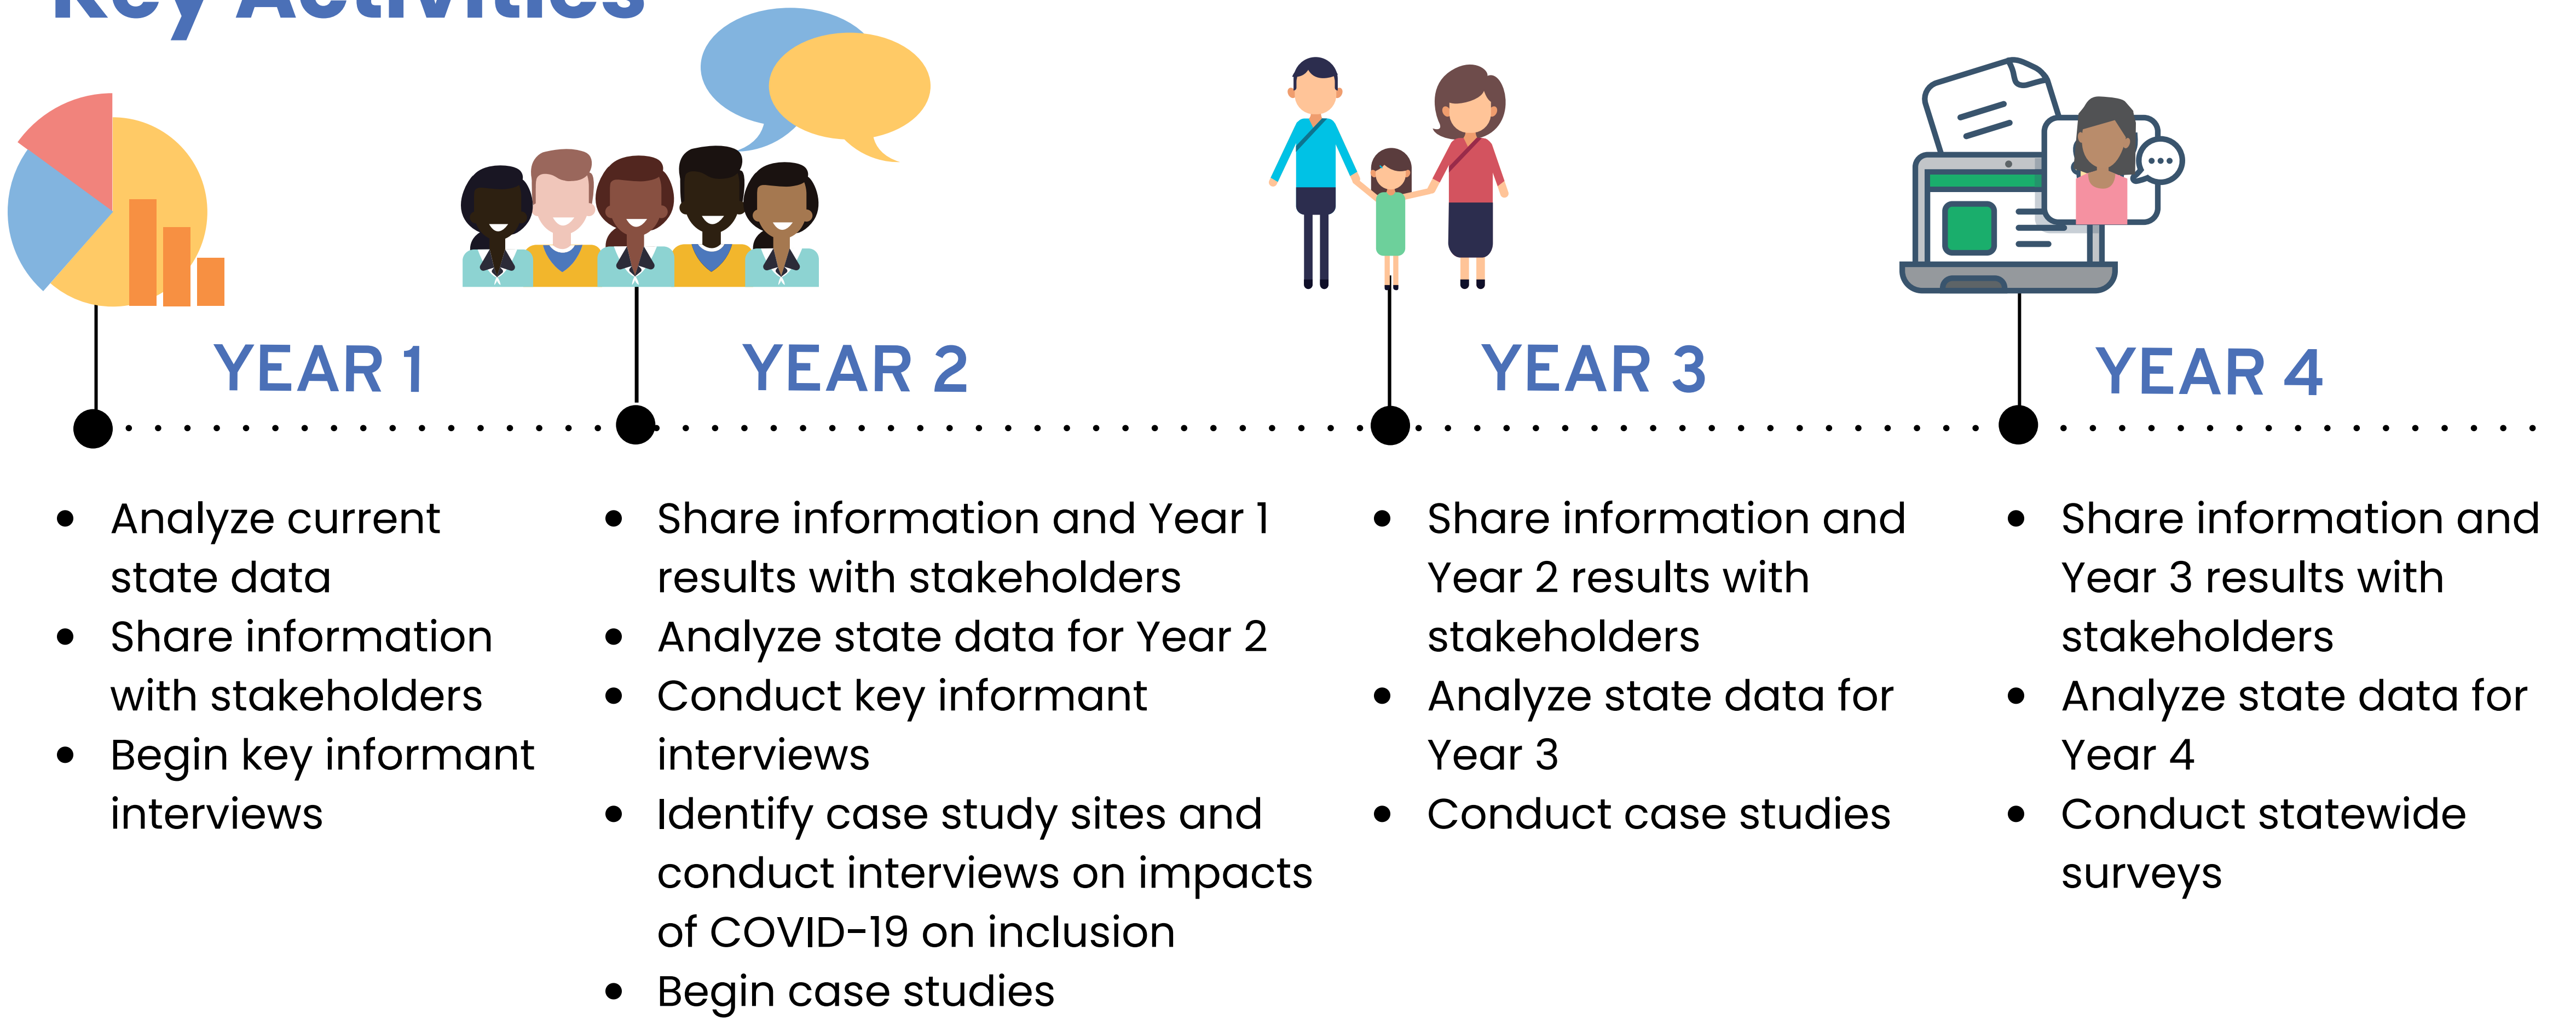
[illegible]

YEAR 1

- Analyze current state data
- Share information with stakeholders
- Begin key informant interviews

YEAR 2

- Share information and Year 1 results with stakeholders
- Analyze state data for Year 2
- Conduct key informant interviews
- Identify case study sites and conduct interviews on impacts of COVID-19 on inclusion
- Begin case studies

YEAR 3

- Share information and Year 2 results with stakeholders
- Analyze state data for Year 3
- Conduct case studies

YEAR 4

- Share information and Year 3 results with stakeholders
- Analyze state data for Year 4
- Conduct statewide surveys